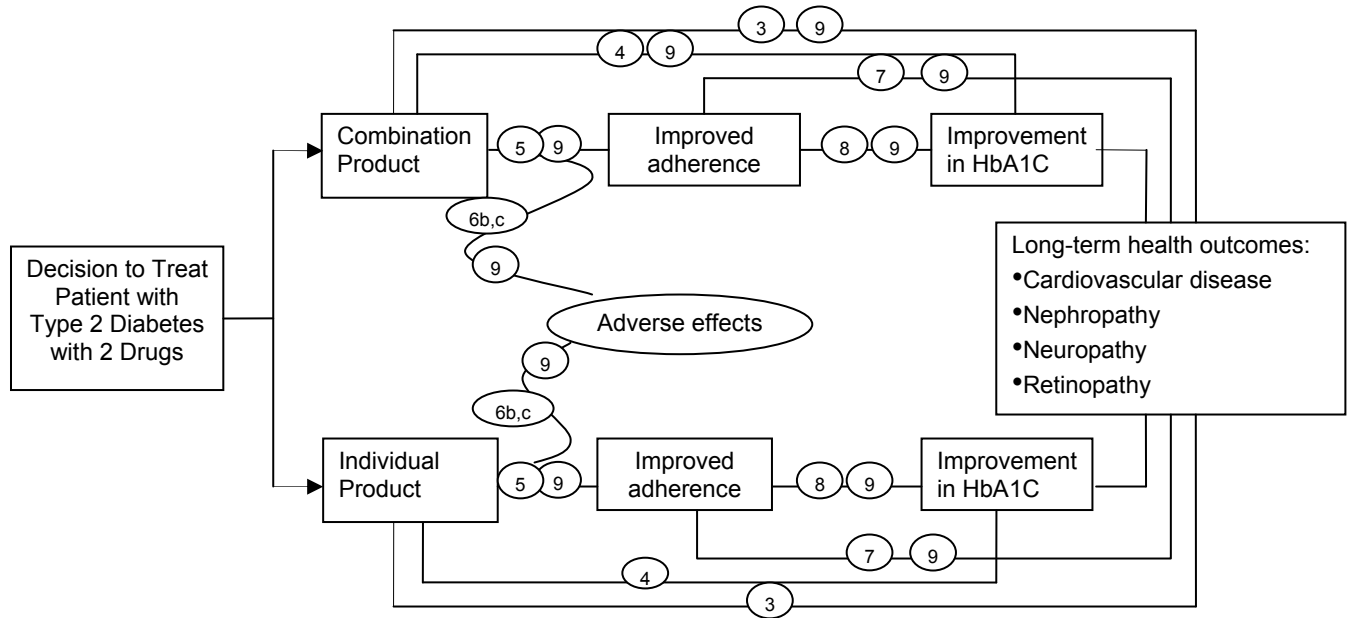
3 9

4 9

7 9

Combination Product

5 9

Improved adherence

8 9

Improvement in HbA1C

6b,c

9

Decision to Treat Patient with Type 2 Diabetes with 2 Drugs

Long-term health outcomes:
•Cardiovascular disease
•Nephropathy
•Neuropathy
•Retinopathy

Adverse effects

9

6b,c

Individual Product

5 9

Improved adherence

8 9

Improvement in HbA1C

7 9

4

3